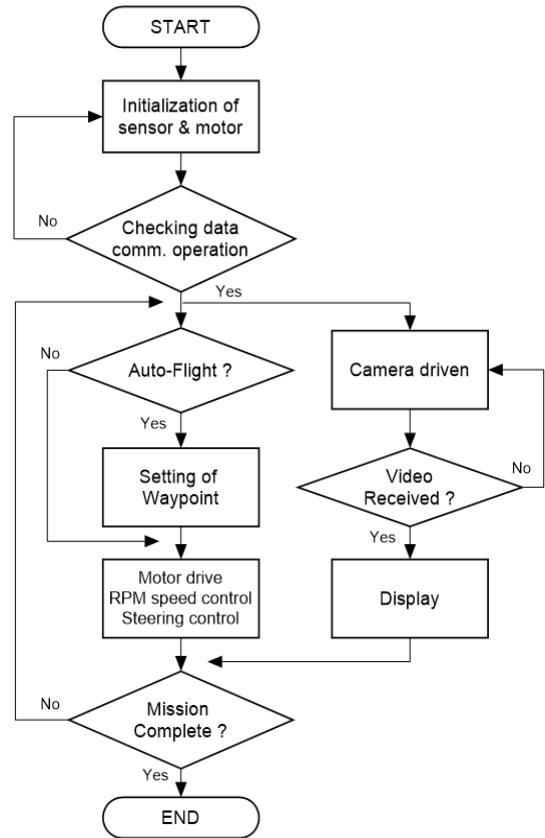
START

Initialization of sensor & motor

No

Checking data comm. operation

Yes

No

Auto-Flight ?

Yes

Setting of Waypoint

Motor drive
RPM speed control
Steering control

Camera driven

Video Received ?

No

Yes

Display

No

Mission Complete ?

Yes

END